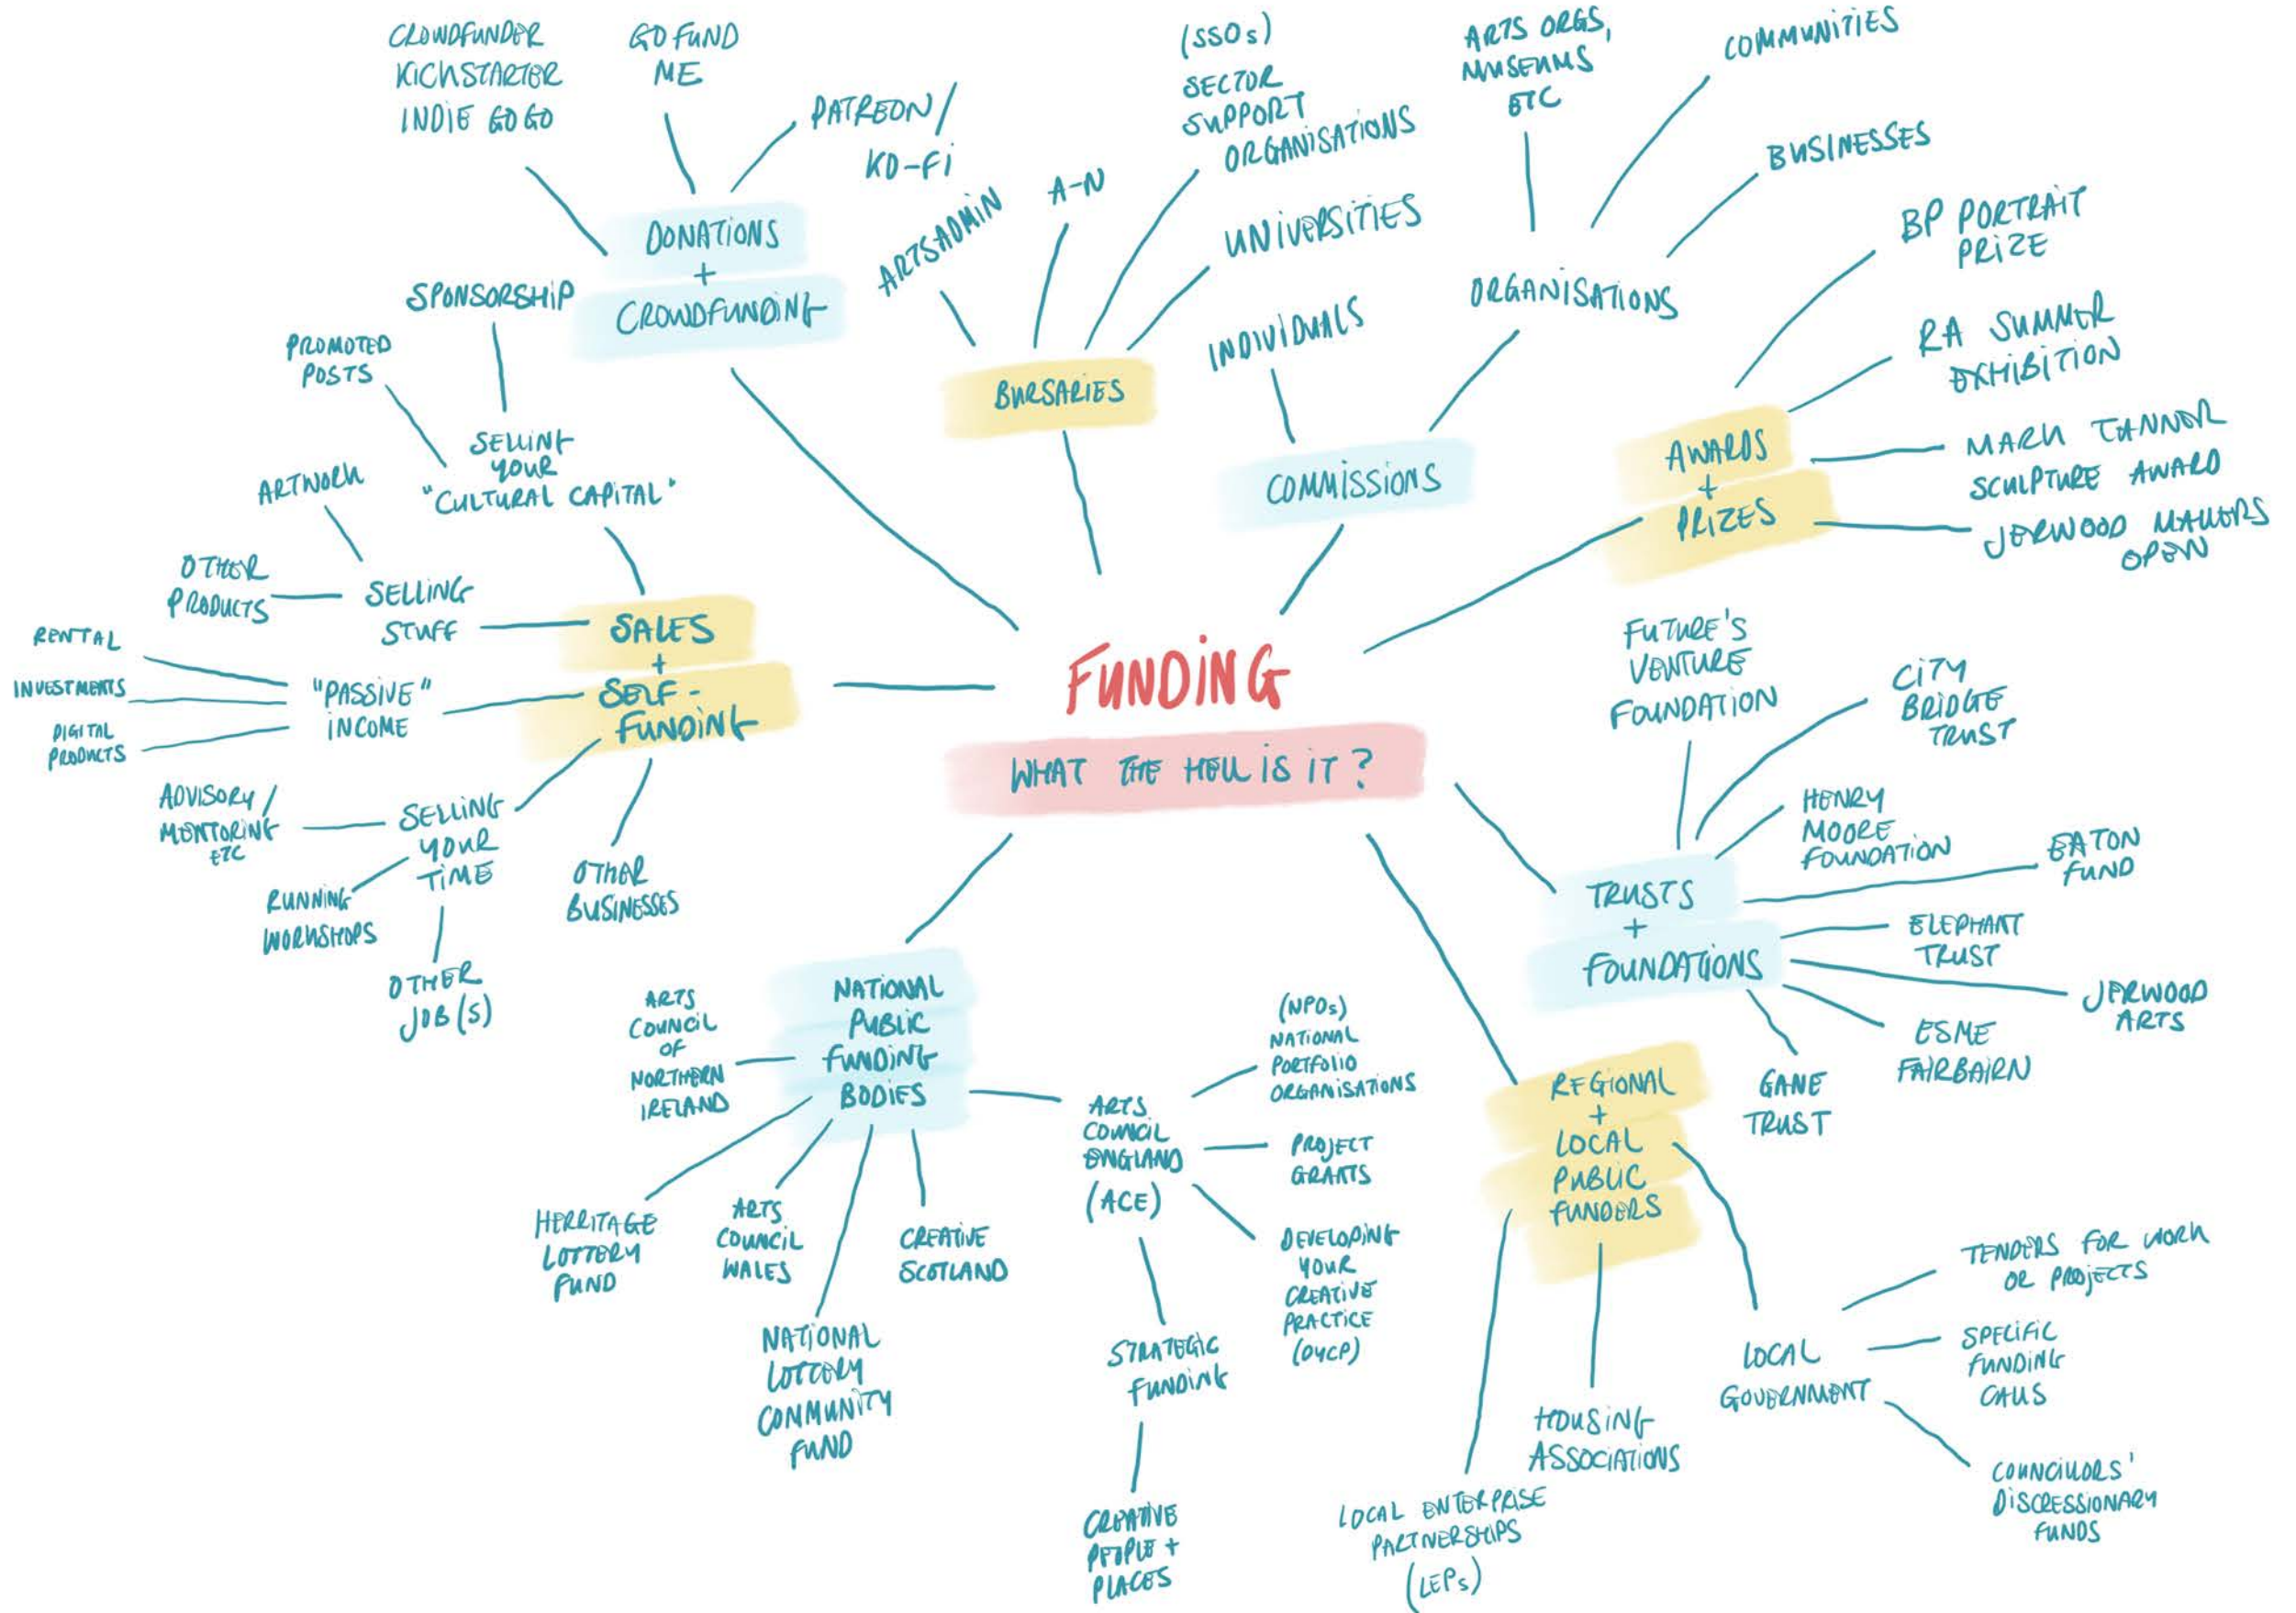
FUNDING
WHAT THE HELL IS IT?

DONATIONS + CROWDFUNDING
CROWDFUNDER
KICKSTARTER
INDIE GOGO
GO FUND ME
PATREON / KO-FI

BURSARIES
ARTSADMIN
A-N
(SSOs) SECTOR SUPPORT ORGANISATIONS
UNIVERSITIES

COMMISSIONS
INDIVIDUALS
ORGANISATIONS
ARTS ORGS, MUSEUMS ETC
COMMUNITIES
BUSINESSES

AWARDS + PRIZES
BP PORTRAIT PRIZE
RA SUMMER EXHIBITION
MARK TANNER SCULPTURE AWARD
JERWOOD MAKERS OPEN

TRUSTS + FOUNDATIONS
FUTURE'S VENTURE FOUNDATION
CITY BRIDGE TRUST
HENRY MOORE FOUNDATION
EATON FUND
ELEPHANT TRUST
JERWOOD ARTS
ESME FAIRBAIRN
GANE TRUST

REGIONAL + LOCAL PUBLIC FUNDERS
LOCAL GOVERNMENT
TENDERS FOR WORK OR PROJECTS
SPECIFIC FUNDING CALLS
COUNCILLORS' DISCRESSIONARY FUNDS
HOUSING ASSOCIATIONS
LOCAL ENTERPRISE PARTNERSHIPS (LEPs)

NATIONAL PUBLIC FUNDING BODIES
ARTS COUNCIL OF NORTHERN IRELAND
HERITAGE LOTTERY FUND
ARTS COUNCIL WALES
NATIONAL LOTTERY COMMUNITY FUND
CREATIVE SCOTLAND
ARTS COUNCIL ENGLAND (ACE)
(NPOs) NATIONAL PORTFOLIO ORGANISATIONS
PROJECT GRANTS
DEVELOPING YOUR CREATIVE PRACTICE (DYCP)
STRATEGIC FUNDING
CREATIVE PEOPLE + PLACES

SALES + SELF-FUNDING
SPONSORSHIP
PROMOTED POSTS
SELLING YOUR "CULTURAL CAPITAL"
ARTWORK
OTHER PRODUCTS
SELLING STUFF
RENTAL
INVESTMENTS
DIGITAL PRODUCTS
"PASSIVE" INCOME
ADVISORY / MENTORING ETC
SELLING YOUR TIME
RUNNING WORKSHOPS
OTHER JOB(S)
OTHER BUSINESSES